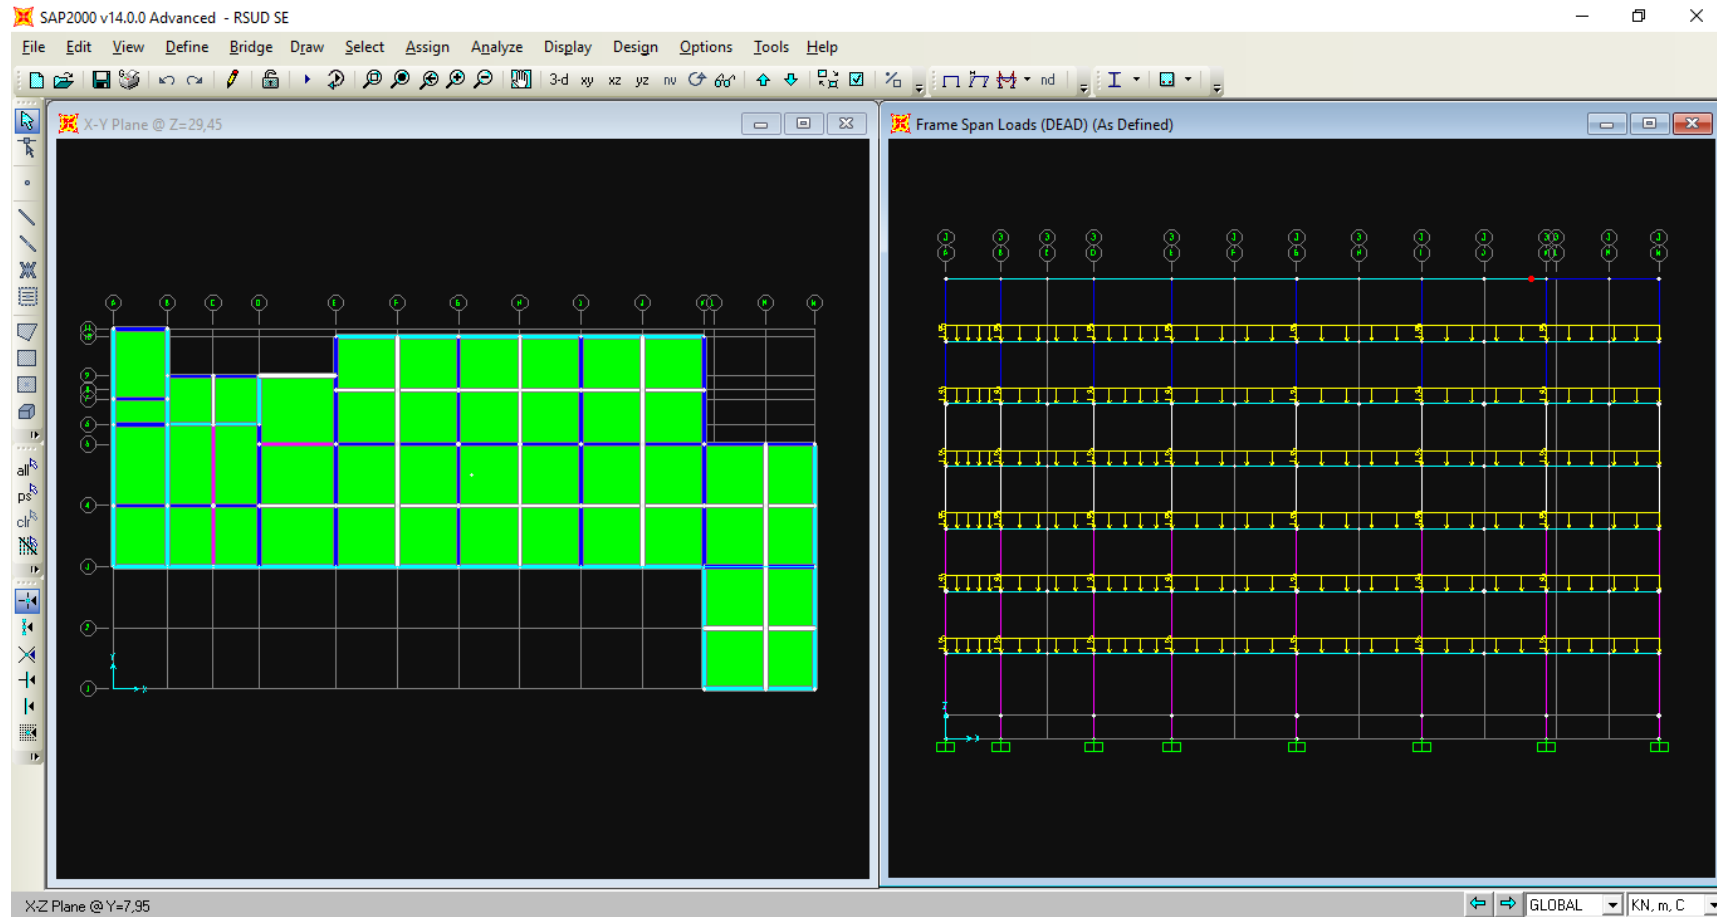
SAP2000 v14.0.0 Advanced - RSUD SE

File Edit View Define Bridge Draw Select Assign Analyze Display Design Options Tools Help

3-d xy xz yz nv nd

X-Y Plane @ Z=29,45

Frame Span Loads (DEAD) (As Defined)

all ps clr

X-Z Plane @ Y=7,95

GLOBAL

KN, m, C